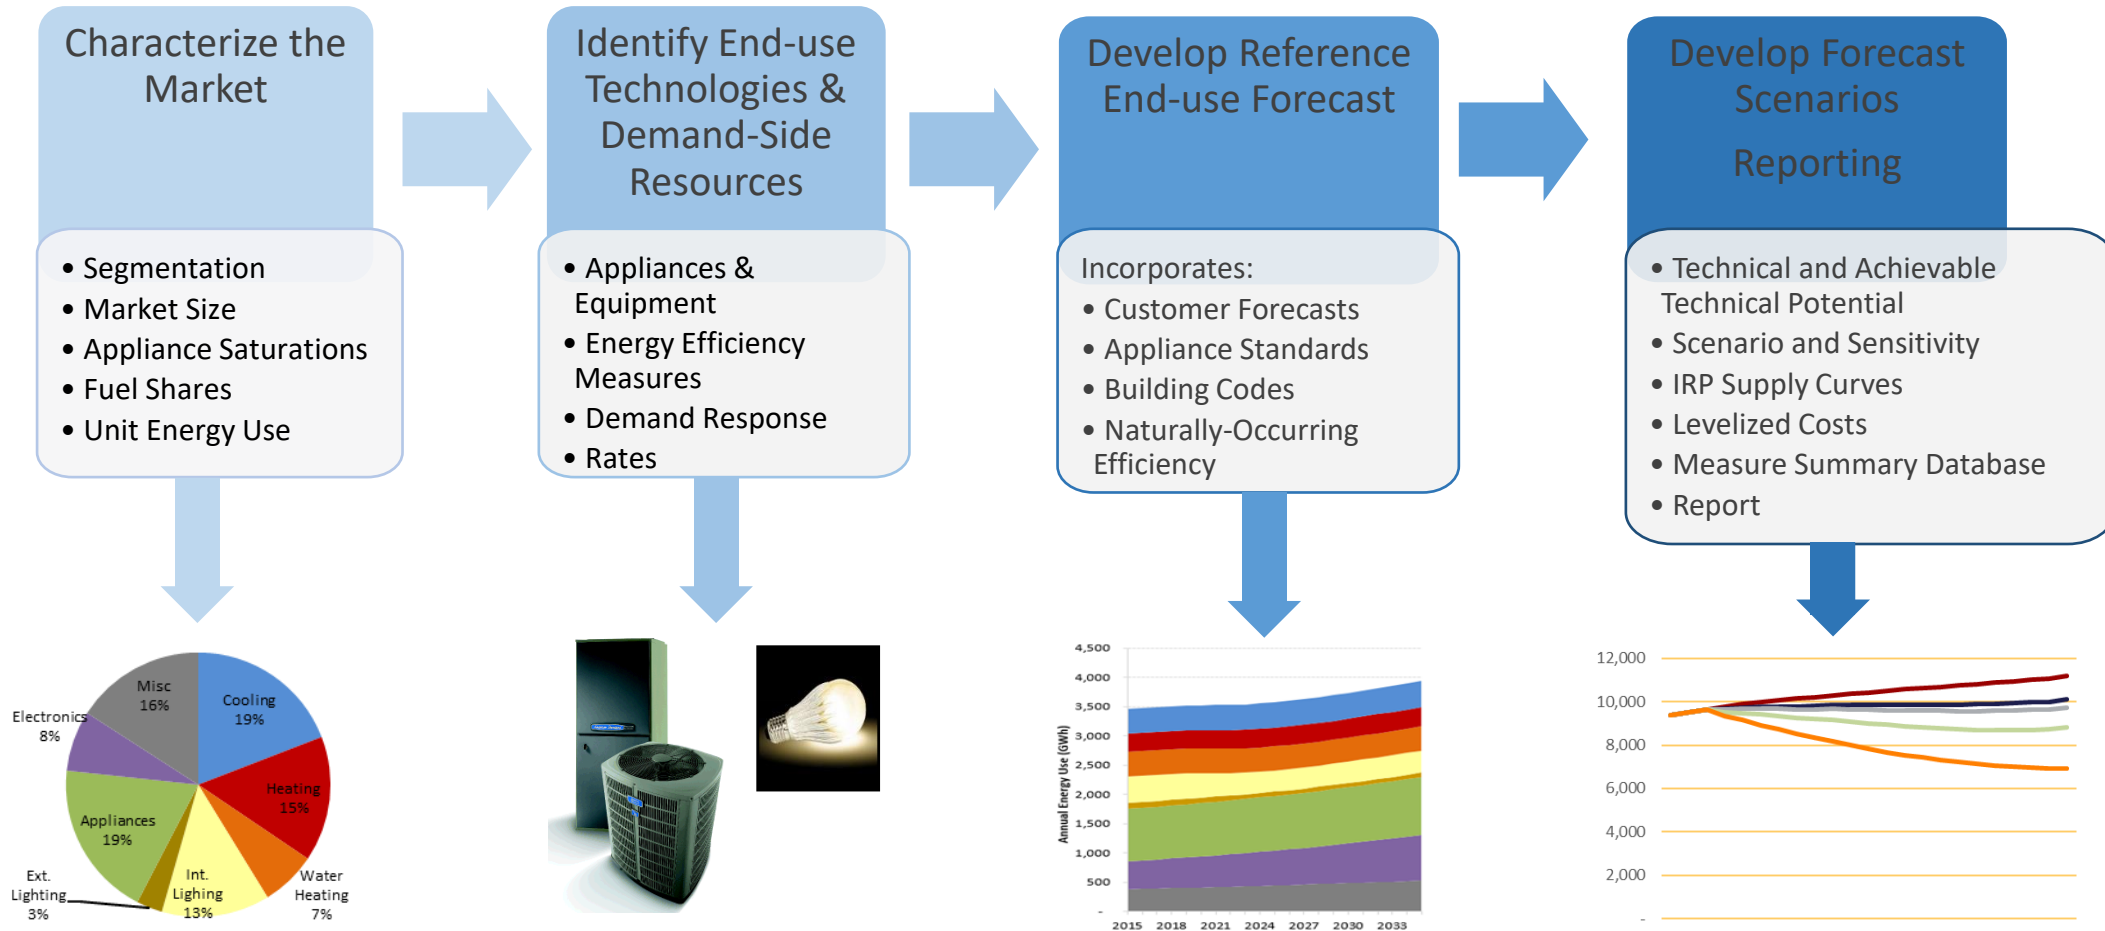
Characterize the Market

• Segmentation
• Market Size
• Appliance Saturations
• Fuel Shares
• Unit Energy Use

Identify End-use Technologies & Demand-Side Resources

• Appliances & Equipment
• Energy Efficiency Measures
• Demand Response
• Rates

Develop Reference End-use Forecast

Incorporates:
• Customer Forecasts
• Appliance Standards
• Building Codes
• Naturally-Occurring Efficiency

Develop Forecast Scenarios

Reporting

• Technical and Achievable Technical Potential
• Scenario and Sensitivity
• IRP Supply Curves
• Levelized Costs
• Measure Summary Database
• Report

Misc 16%
Cooling 19%
Electronics 8%
Heating 15%
Appliances 19%
Ext. Lighting 3%
Int. Lighing 13%
Water Heating 7%

4,500
4,000
3,500
3,000
2,500
2,000
1,500
1,000
500
-
Annual Energy Use (GWh)
2015 2018 2021 2024 2027 2030 2033

12,000
10,000
8,000
6,000
4,000
2,000
-